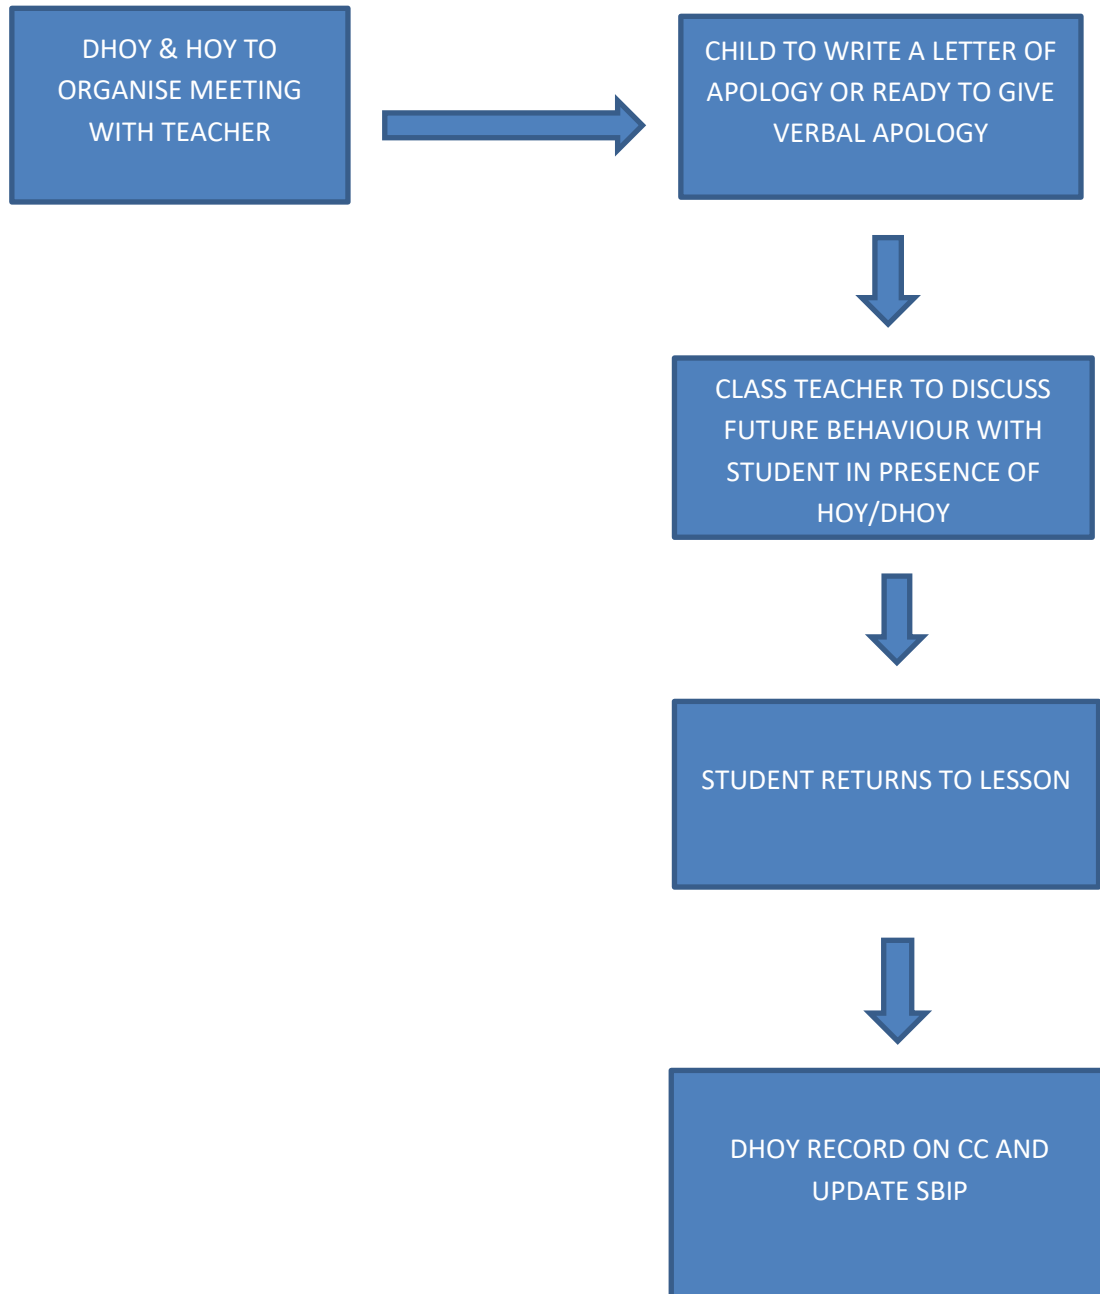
DHOY & HOY TO ORGANISE MEETING WITH TEACHER

CHILD TO WRITE A LETTER OF APOLOGY OR READY TO GIVE VERBAL APOLOGY

CLASS TEACHER TO DISCUSS FUTURE BEHAVIOUR WITH STUDENT IN PRESENCE OF HOY/DHOY

STUDENT RETURNS TO LESSON

DHOY RECORD ON CC AND UPDATE SBIP